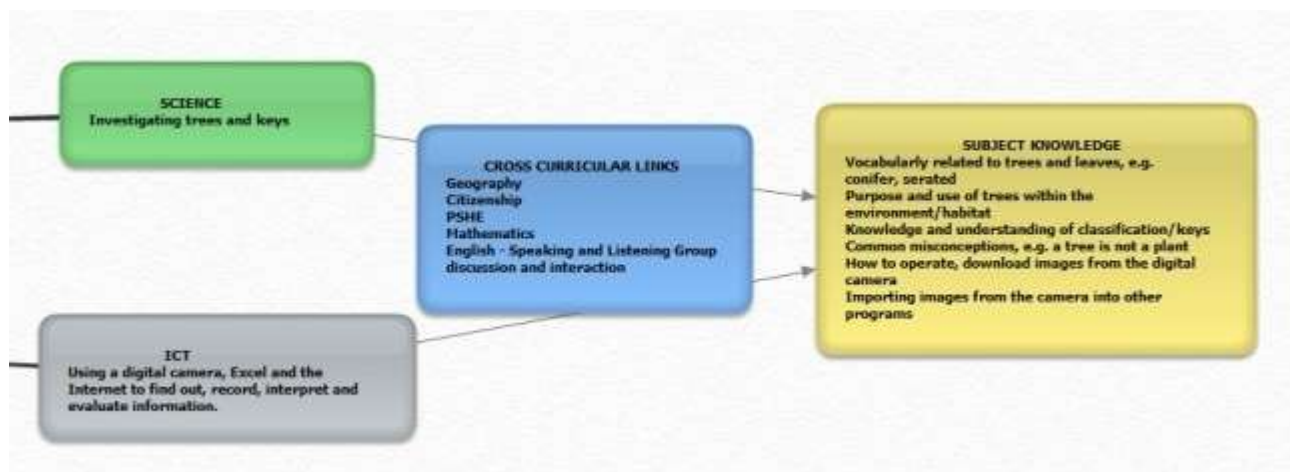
SCIENCE
Investigating trees and keys

CROSS CURRICULAR LINKS
Geography
Citizenship
PSHE
Mathematics
English - Speaking and Listening Group discussion and interaction

SUBJECT KNOWLEDGE
Vocabularly related to trees and leaves, e.g. conifer, serated
Purpose and use of trees within the environment/habitat
Knowledge and understanding of classification/keys
Common misconceptions, e.g. a tree is not a plant
How to operate, download images from the digital camera
Importing images from the camera into other programs

ICT
Using a digital camera, Excel and the Internet to find out, record, interpret and evaluate information.